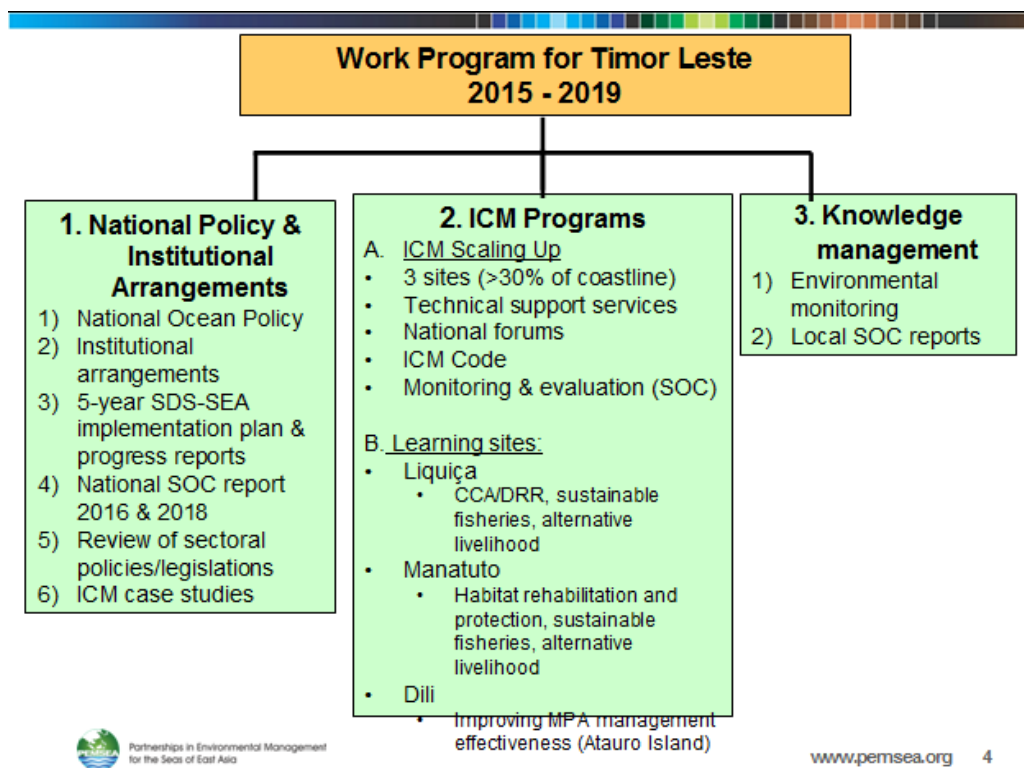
Work Program for Timor Leste
2015 - 2019

1. National Policy & Institutional Arrangements
1) National Ocean Policy
2) Institutional arrangements
3) 5-year SDS-SEA implementation plan & progress reports
4) National SOC report 2016 & 2018
5) Review of sectoral policies/legislations
6) ICM case studies

2. ICM Programs
A. ICM Scaling Up
• 3 sites (>30% of coastline)
• Technical support services
• National forums
• ICM Code
• Monitoring & evaluation (SOC)

B. Learning sites:
• Liquiça
• CCA/DRR, sustainable fisheries, alternative livelihood
• Manatuto
• Habitat rehabilitation and protection, sustainable fisheries, alternative livelihood
• Dili
• Improving MPA management effectiveness (Atauro Island)

3. Knowledge management
1) Environmental monitoring
2) Local SOC reports

PEMSEA Partnerships in Environmental Management for the Seas of East Asia

www.pemsea.org 4